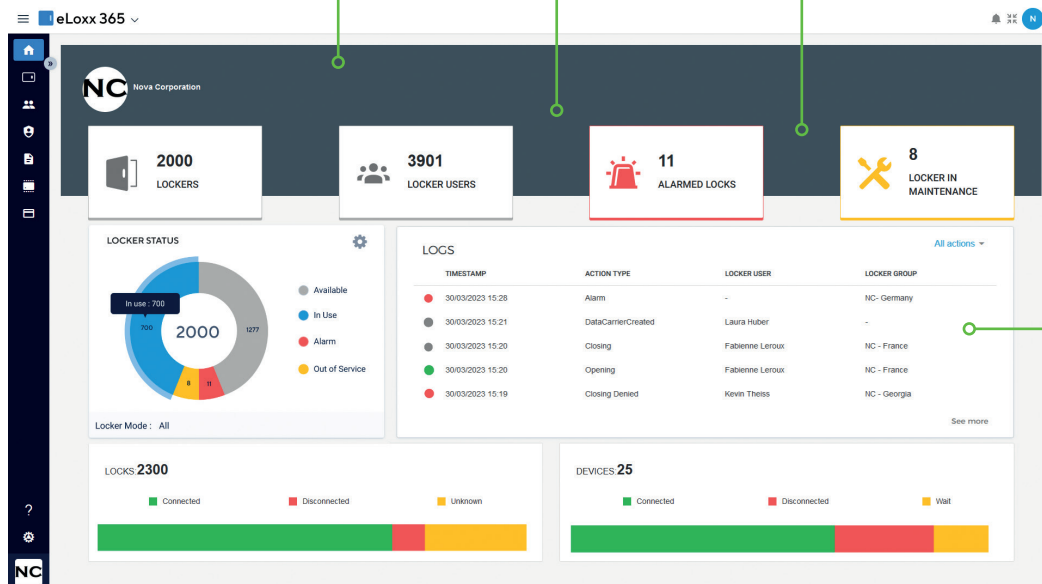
eLoxx 365

N

NC Nova Corporation

2000
LOCKERS

3901
LOCKER USERS

11
ALARMED LOCKS

8
LOCKER IN MAINTENANCE

LOCKER STATUS

In use : 700

700

2000

1277

8

11

Available

In Use

Alarm

Out of Service

Locker Mode : All

LOGS

All actions

| TIMESTAMP | ACTION TYPE | LOCKER USER | LOCKER GROUP |
|---|---|---|---|
| 30/03/2023 15:28 | Alarm | - | NC- Germany |
| 30/03/2023 15:21 | DataCarrierCreated | Laura Huber | - |
| 30/03/2023 15:20 | Closing | Fabienne Leroux | NC - France |
| 30/03/2023 15:20 | Opening | Fabienne Leroux | NC - France |
| 30/03/2023 15:19 | Closing Denied | Kevin Theiss | NC - Georgia |

See more

LOCKS 2300

Connected

Disconnected

Unknown

DEVICES 25

Connected

Disconnected

Wait

?

NC